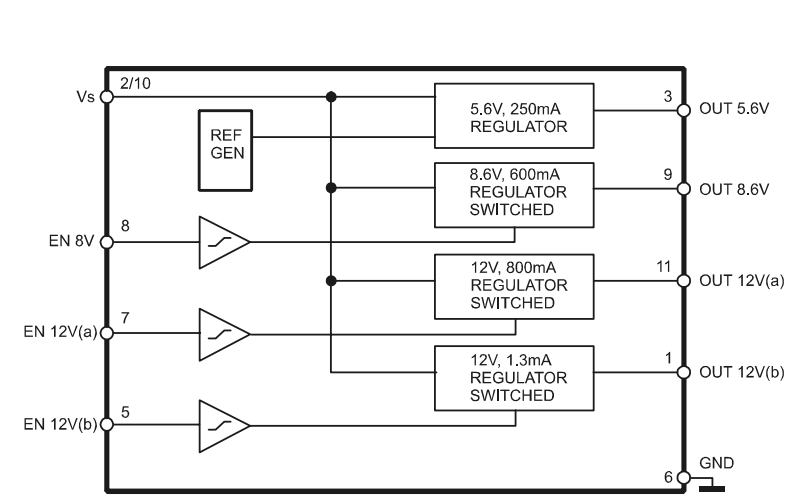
Vs
2/10
REF GEN
5.6V, 250mA REGULATOR
3
OUT 5.6V
8.6V, 600mA REGULATOR SWITCHED
9
OUT 8.6V
EN 8V
8
12V, 800mA REGULATOR SWITCHED
11
OUT 12V(a)
EN 12V(a)
7
12V, 1.3mA REGULATOR SWITCHED
1
OUT 12V(b)
EN 12V(b)
5
6
GND